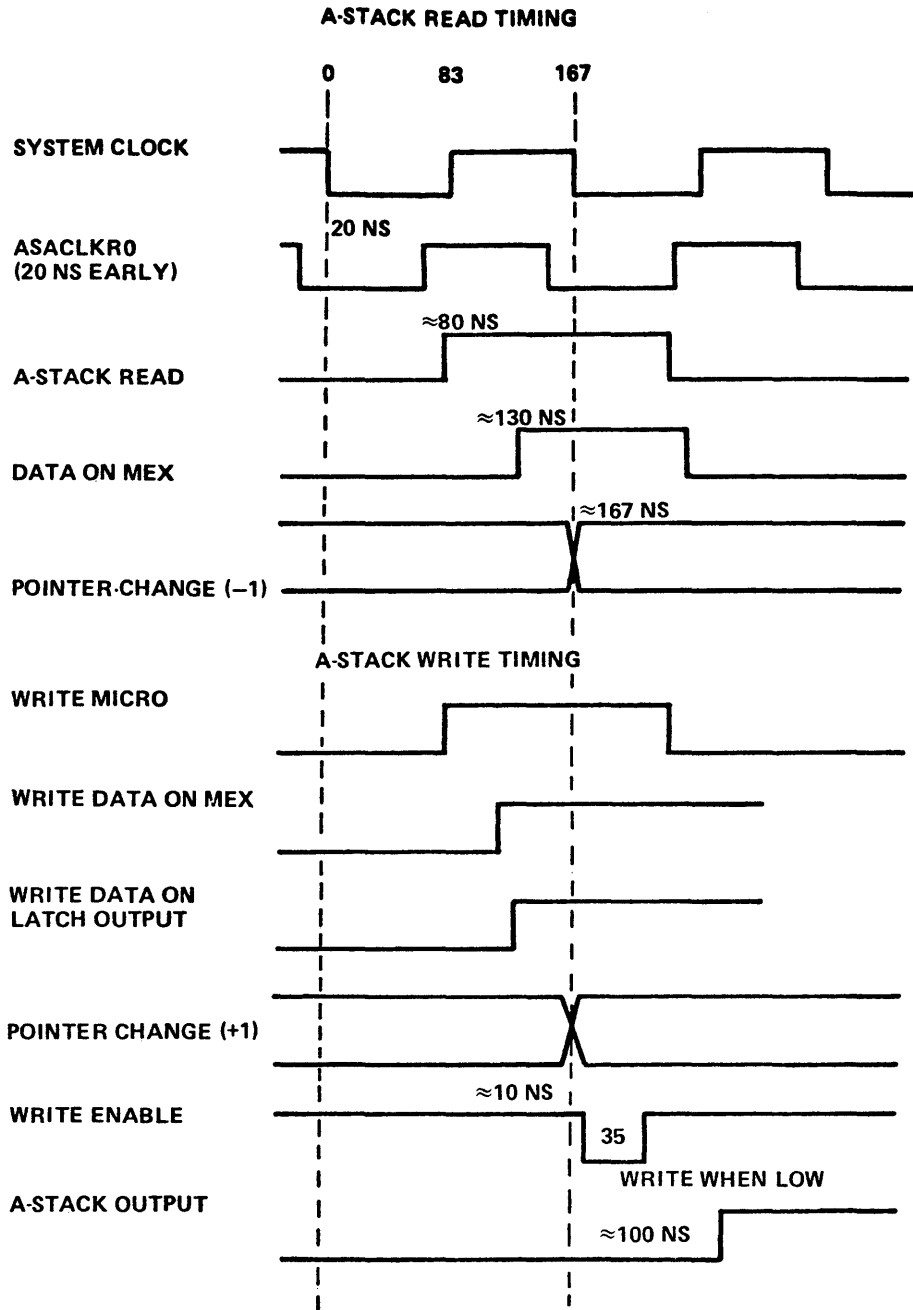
A-STACK READ TIMING

0

83

167

SYSTEM CLOCK

20 NS

ASACLKR0
(20 NS EARLY)

≈80 NS

A-STACK READ

≈130 NS

DATA ON MEX

≈167 NS

POINTER CHANGE (−1)

A-STACK WRITE TIMING

WRITE MICRO

WRITE DATA ON MEX

WRITE DATA ON LATCH OUTPUT

POINTER CHANGE (+1)

≈10 NS

WRITE ENABLE

35

WRITE WHEN LOW

A-STACK OUTPUT

≈100 NS